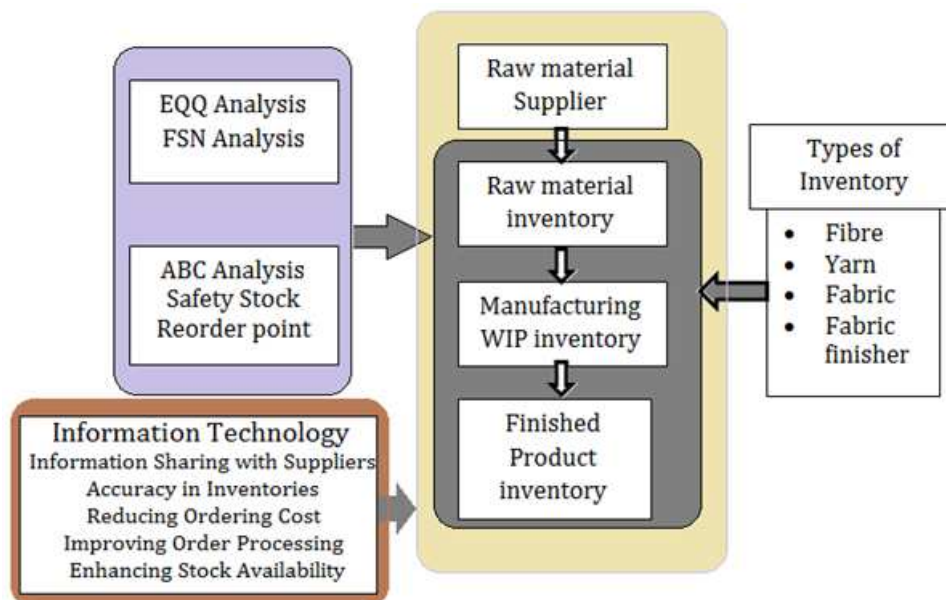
EQQ Analysis
FSN Analysis

ABC Analysis
Safety Stock
Reorder point

Raw material Supplier

Raw material inventory

Manufacturing WIP inventory

Finished Product inventory

Types of Inventory

- Fibre
- Yarn
- Fabric
- Fabric finisher

Information Technology
Information Sharing with Suppliers
Accuracy in Inventories
Reducing Ordering Cost
Improving Order Processing
Enhancing Stock Availability